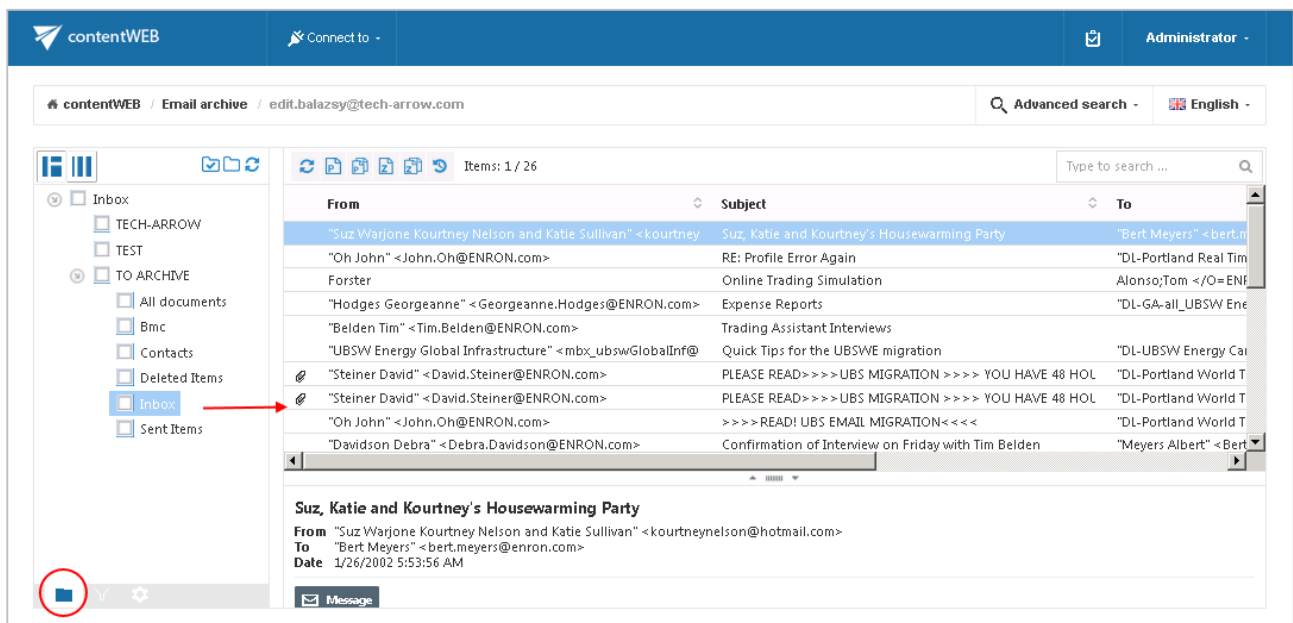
contentWEB

Connect to -

Administrator -

contentWEB / Email archive / edit.balazsy@tech-arrow.com

Advanced search -

English -

Inbox
TECH-ARROW
TEST
TO ARCHIVE
All documents
Bmc
Contacts
Deleted Items
Inbox
Sent Items

Items: 1 / 26

Type to search ...

| From | Subject | To |
|---|---|---|
| "Suz Warjone Kourtney Nelson and Katie Sullivan" <kourtney | Suz, Katie and Kourtney's Housewarming Party | "Bert Meyers" <bert.m |
| "Oh John" <John.Oh@ENRON.com> | RE: Profile Error Again | "DL-Portland Real Tim |
| Forster | Online Trading Simulation | Alonso;Tom </O=ENI |
| "Hodges Georgeanne" <Georgeanne.Hodges@ENRON.com> | Expense Reports | "DL-GA-all_UBSW Ene |
| "Belden Tim" <Tim.Belden@ENRON.com> | Trading Assistant Interviews | |
| "UBSW Energy Global Infrastructure" <mbx_ubswGlobalInf@ | Quick Tips for the UBSWE migration | "DL-UBSW Energy Ca |
| "Steiner David" <David.Steiner@ENRON.com> | PLEASE READ>>>>UBS MIGRATION >>>> YOU HAVE 48 HOL | "DL-Portland World T |
| "Steiner David" <David.Steiner@ENRON.com> | PLEASE READ>>>>UBS MIGRATION >>>> YOU HAVE 48 HOL | "DL-Portland World T |
| "Oh John" <John.Oh@ENRON.com> | >>>>READ! UBS EMAIL MIGRATION<<<< | "DL-Portland World T |
| "Davidson Debra" <Debra.Davidson@ENRON.com> | Confirmation of Interview on Friday with Tim Belden | "Meyers Albert" <Bert |

Suz, Katie and Kourtney's Housewarming Party
From "Suz Warjone Kourtney Nelson and Katie Sullivan" <kourtneynelson@hotmail.com>
To "Bert Meyers" <bert.meyers@enron.com>
Date 1/26/2002 5:53:56 AM

Message